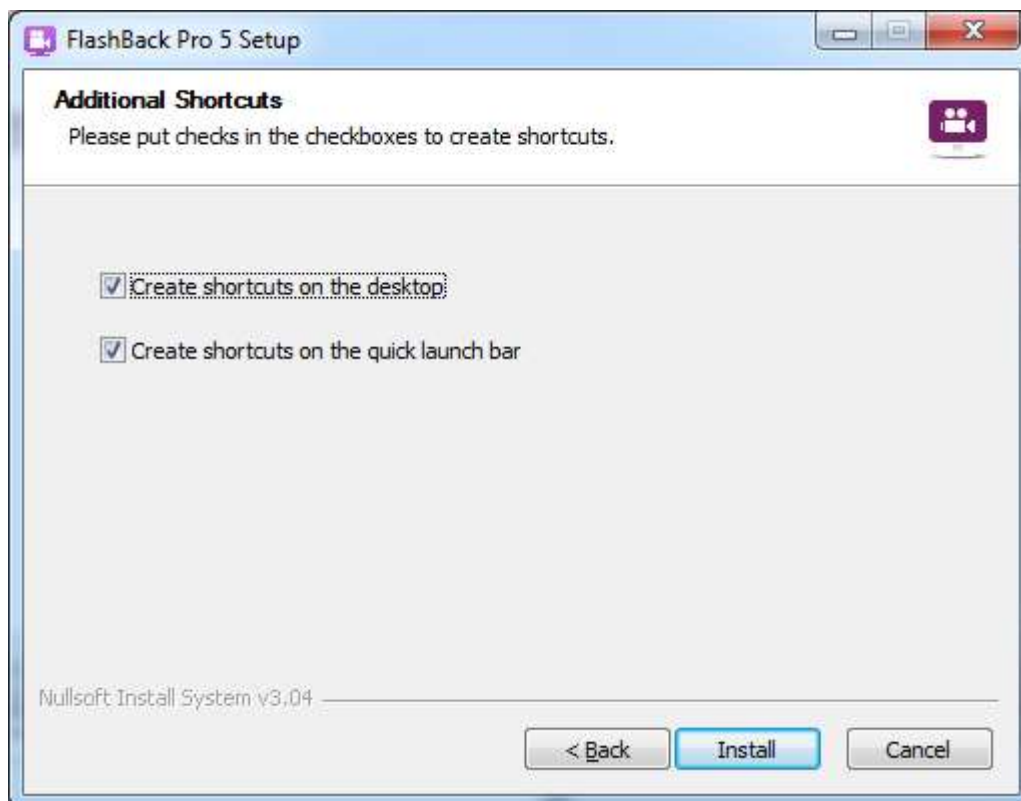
FlashBack Pro 5 Setup

Additional Shortcuts
Please put checks in the checkboxes to create shortcuts.

Create shortcuts on the desktop

Create shortcuts on the quick launch bar

Nullsoft Install System v3.04

< Back
Install
Cancel